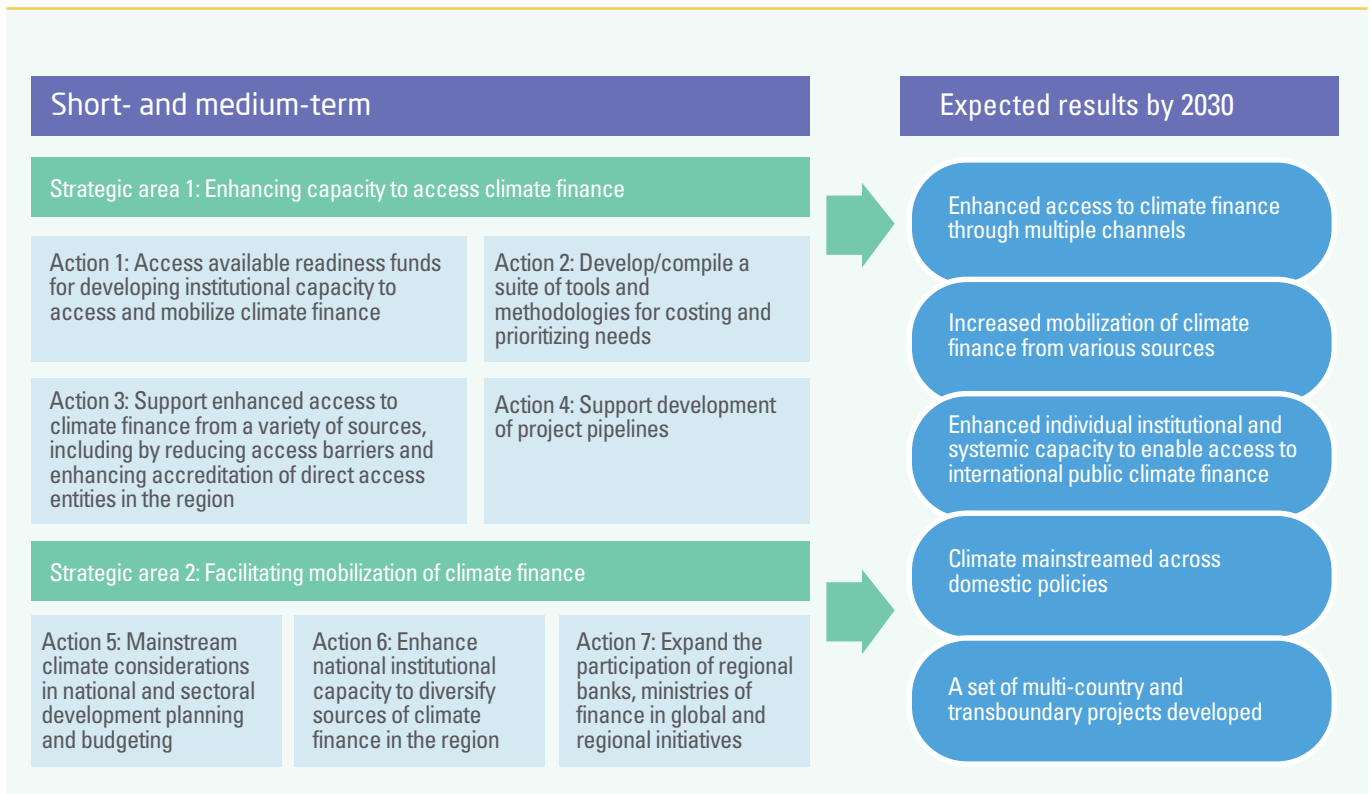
Short- and medium-term

Strategic area 1: Enhancing capacity to access climate finance

Action 1: Access available readiness funds for developing institutional capacity to access and mobilize climate finance

Action 2: Develop/compile a suite of tools and methodologies for costing and prioritizing needs

Action 3: Support enhanced access to climate finance from a variety of sources, including by reducing access barriers and enhancing accreditation of direct access entities in the region

Action 4: Support development of project pipelines

Strategic area 2: Facilitating mobilization of climate finance

Action 5: Mainstream climate considerations in national and sectoral development planning and budgeting

Action 6: Enhance national institutional capacity to diversify sources of climate finance in the region

Action 7: Expand the participation of regional banks, ministries of finance in global and regional initiatives

Expected results by 2030

Enhanced access to climate finance through multiple channels

Increased mobilization of climate finance from various sources

Enhanced individual institutional and systemic capacity to enable access to international public climate finance

Climate mainstreamed across domestic policies

A set of multi-country and transboundary projects developed